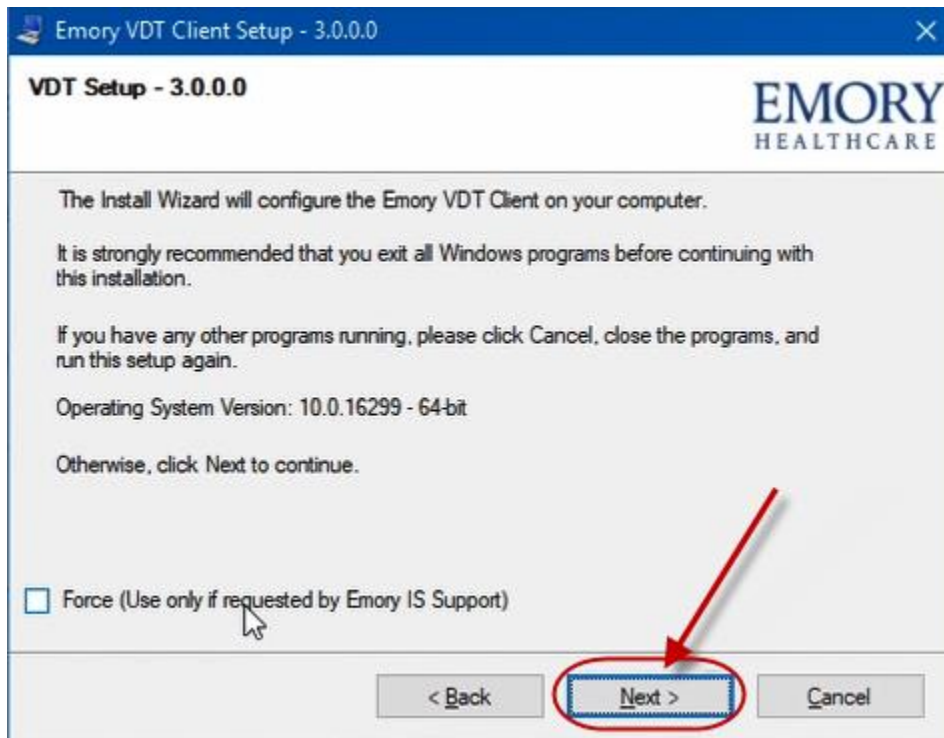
Emory VDT Client Setup - 3.0.0.0

VDT Setup - 3.0.0.0

EMORY
HEALTHCARE

The Install Wizard will configure the Emory VDT Client on your computer.

It is strongly recommended that you exit all Windows programs before continuing with this installation.

If you have any other programs running, please click Cancel, close the programs, and run this setup again.

Operating System Version: 10.0.16299 - 64-bit

Otherwise, click Next to continue.

Force (Use only if requested by Emory IS Support)

< Back

Next >

Cancel